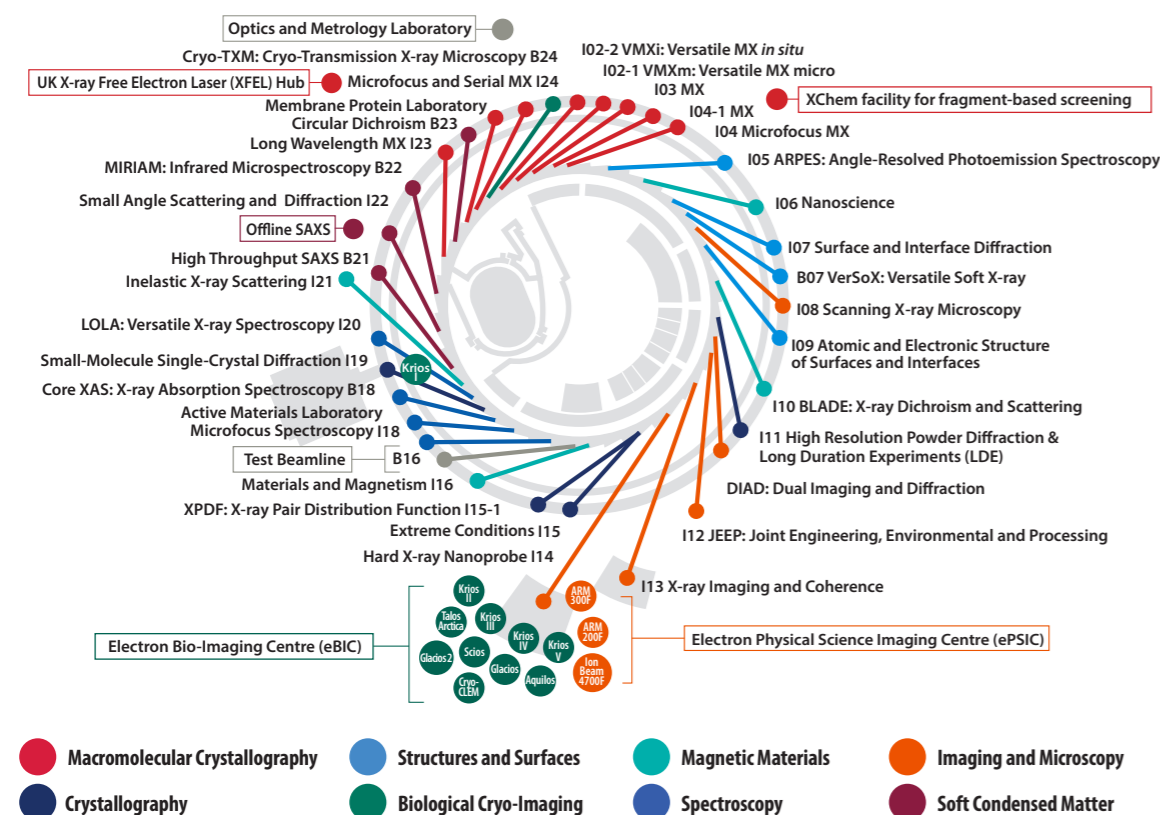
Optics and Metrology Laboratory

Cryo-TXM: Cryo-Transmission X-ray Microscopy B24

UK X-ray Free Electron Laser (XFEL) Hub

Microfocus and Serial MX I24

Membrane Protein Laboratory

Circular Dichroism B23

Long Wavelength MX I23

MIRIAM: Infrared Microspectroscopy B22

Small Angle Scattering and Diffraction I22

Offline SAXS

High Throughput SAXS B21

Inelastic X-ray Scattering I21

LOLA: Versatile X-ray Spectroscopy I20

Small-Molecule Single-Crystal Diffraction I19

Krios I

Core XAS: X-ray Absorption Spectroscopy B18

Active Materials Laboratory

Microfocus Spectroscopy I18

Test Beamline

B16

Materials and Magnetism I16

XPDF: X-ray Pair Distribution Function I15-1

Extreme Conditions I15

Hard X-ray Nanoprobe I14

I02-2 VMXi: Versatile MX *in situ*

I02-1 VMXm: Versatile MX micro

I03 MX

I04-1 MX

I04 Microfocus MX

XChem facility for fragment-based screening

I05 ARPES: Angle-Resolved Photoemission Spectroscopy

I06 Nanoscience

I07 Surface and Interface Diffraction

B07 VerSoX: Versatile Soft X-ray

I08 Scanning X-ray Microscopy

I09 Atomic and Electronic Structure of Surfaces and Interfaces

I10 BLADE: X-ray Dichroism and Scattering

I11 High Resolution Powder Diffraction & Long Duration Experiments (LDE)

DIAD: Dual Imaging and Diffraction

I12 JEEP: Joint Engineering, Environmental and Processing

I13 X-ray Imaging and Coherence

Krios II

Talos Arctica

Krios III

Krios IV

Krios V

Scios

Glacios2

Glacios

Cryo-CLEM

Aquilos

ARM 300F

ARM 200F

Ion Beam 4700F

Electron Bio-Imaging Centre (eBIC)

Electron Physical Science Imaging Centre (ePSIC)

Macromolecular Crystallography

Structures and Surfaces

Magnetic Materials

Imaging and Microscopy

Crystallography

Biological Cryo-Imaging

Spectroscopy

Soft Condensed Matter